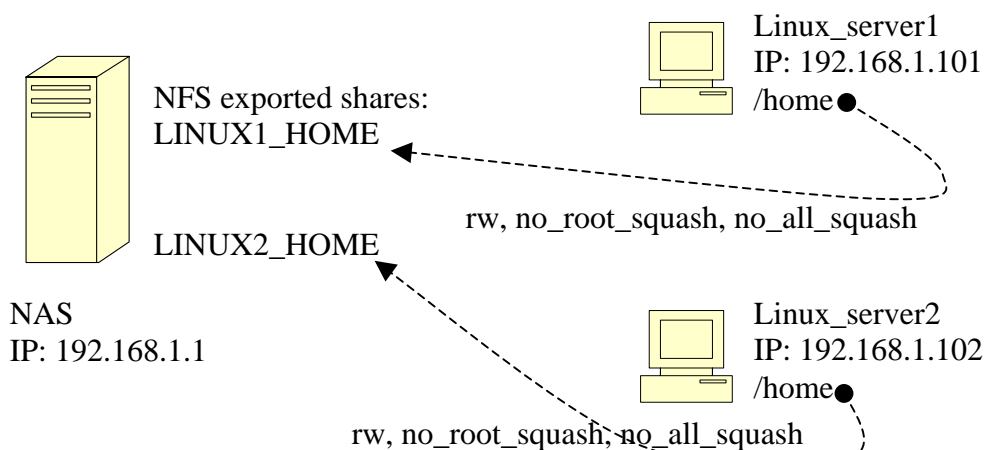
Linux_server1
IP: 192.168.1.101
/home

NFS exported shares:
LINUX1_HOME

rw, no_root_squash, no_all_squash

LINUX2_HOME

NAS
IP: 192.168.1.1

Linux_server2
IP: 192.168.1.102
/home

rw, no_root_squash, no_all_squash